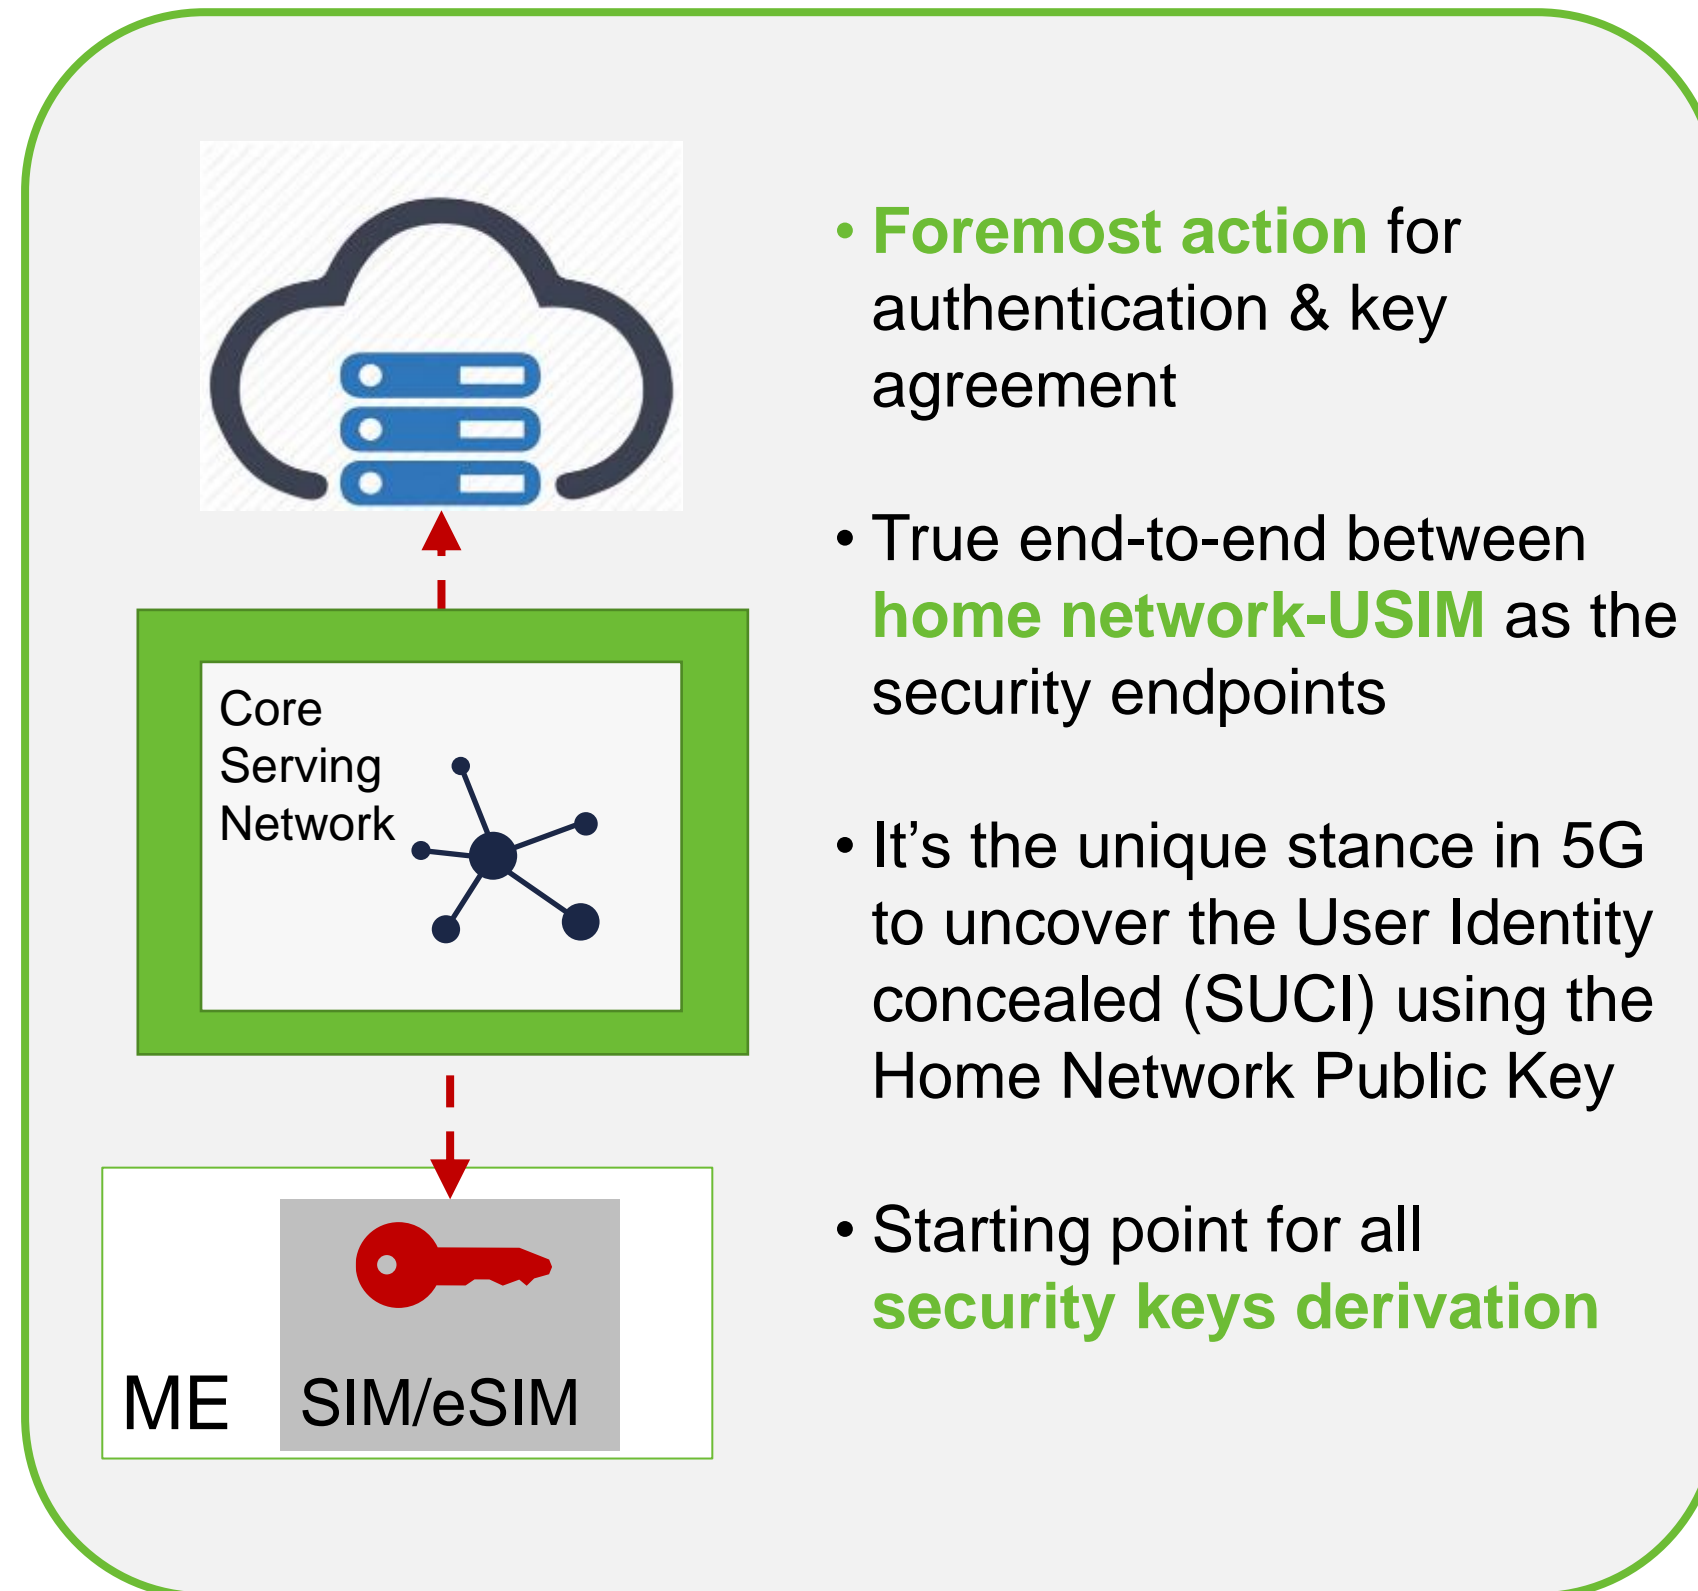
Core Serving Network

ME

SIM/eSIM

• Foremost action for authentication & key agreement

• True end-to-end between home network-USIM as the security endpoints

• It’s the unique stance in 5G to uncover the User Identity concealed (SUCI) using the Home Network Public Key

• Starting point for all security keys derivation